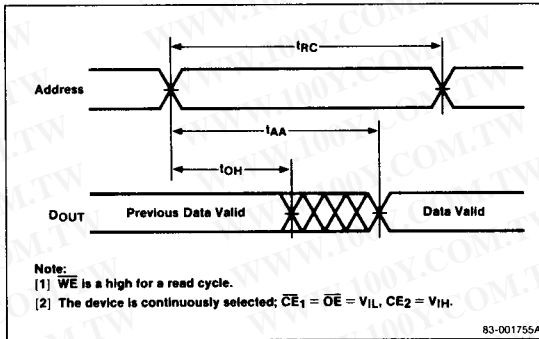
$t_{RC}$

Address

$t_{AA}$

$t_{OH}$

$D_{OUT}$ Previous Data Valid Data Valid

Note:
[1] $\overline{WE}$ is a high for a read cycle.
[2] The device is continuously selected; $\overline{CE}_1 = \overline{OE} = V_{IL}$, $CE_2 = V_{IH}$.

83-001755A

WWW.100Y.COM.TW